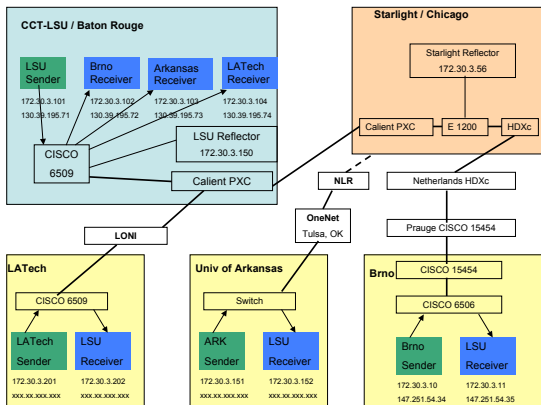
CCT-LSU / Baton Rouge

LSU Sender
172.30.3.101
130.39.195.71

Brno Receiver
172.30.3.102
130.39.195.72

Arkansas Receiver
172.30.3.103
130.39.195.73

LATech Receiver
172.30.3.104
130.39.195.74

CISCO 6509

LSU Reflector
172.30.3.150

Calient PXC

Starlight / Chicago

Starlight Reflector
172.30.3.56

Calient PXC

E 1200

HDXc

NLR

Netherlands HDXc

OneNet
Tulsa, OK

LONI

Prauge CISCO 15454

LATech

CISCO 6509

LATech Sender
172.30.3.201
xxx.xx.xxx.xxx

LSU Receiver
172.30.3.202
xxx.xx.xxx.xxx

Univ of Arkansas

Switch

ARK Sender
172.30.3.151
xxx.xx.xxx.xxx

LSU Receiver
172.30.3.152
xxx.xx.xxx.xxx

Brno

CISCO 15454

CISCO 6506

Brno Sender
172.30.3.10
147.251.54.34

LSU Receiver
172.30.3.11
147.251.54.35